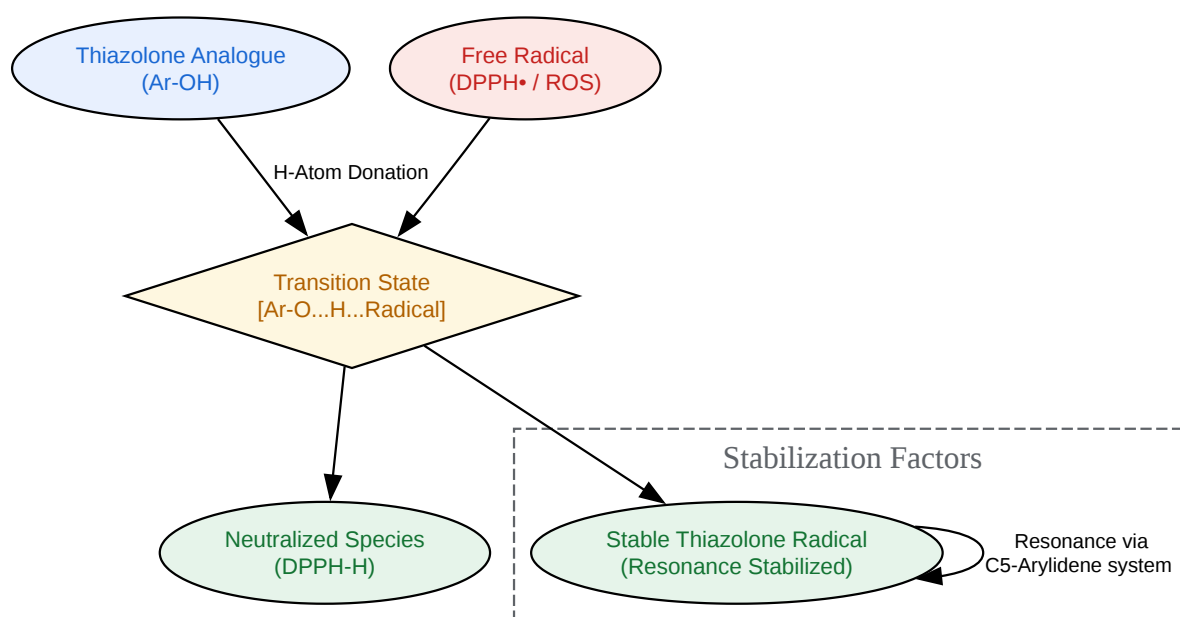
Thiazolone Analogue
(Ar-OH)

Free Radical
(DPPH• / ROS)

H-Atom Donation

Transition State
[Ar-O...H...Radical]

Stabilization Factors

Neutralized Species
(DPPH-H)

Stable Thiazolone Radical
(Resonance Stabilized)

Resonance via
C5-Arylidene system